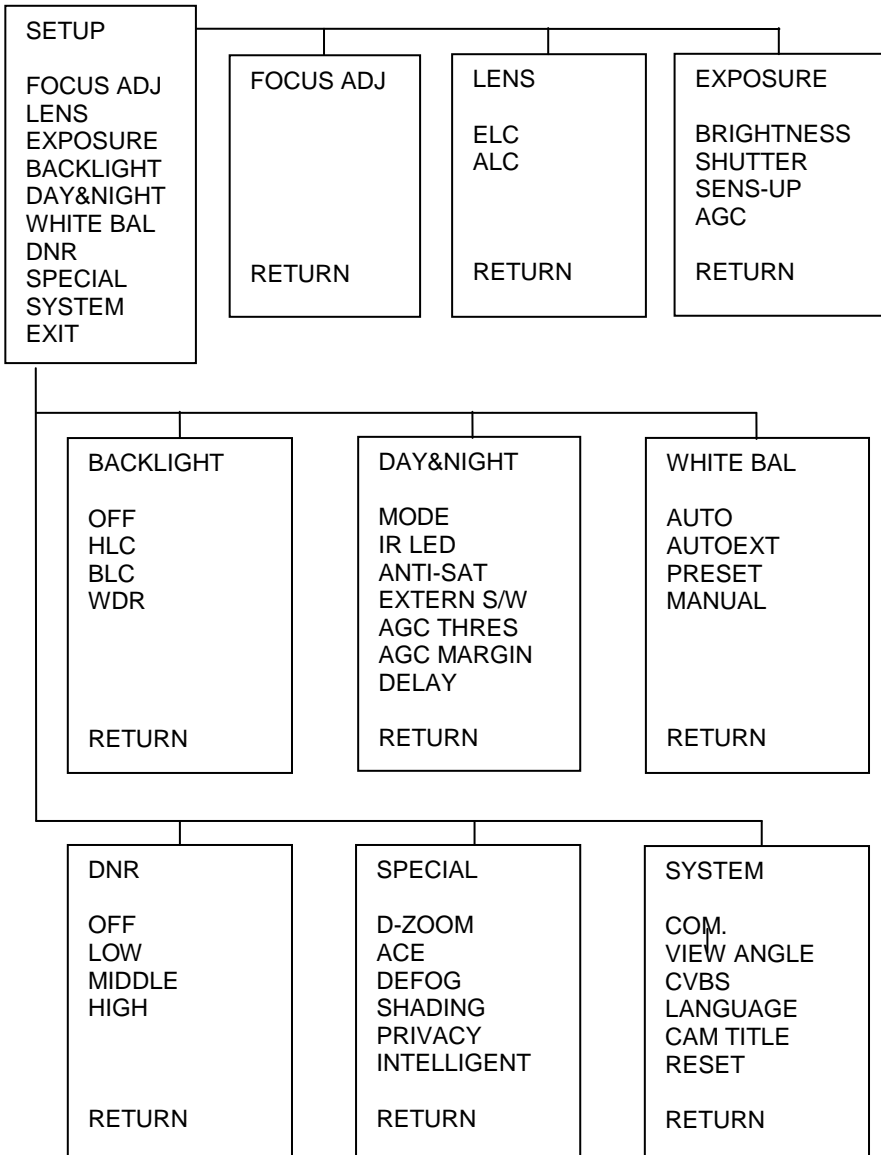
SETUP

FOCUS ADJ
LENS
EXPOSURE
BACKLIGHT
DAY&NIGHT
WHITE BAL
DNR
SPECIAL
SYSTEM
EXIT

FOCUS ADJ

RETURN

LENS

ELC
ALC

RETURN

EXPOSURE

BRIGHTNESS
SHUTTER
SENS-UP
AGC

RETURN

BACKLIGHT

OFF
HLC
BLC
WDR

RETURN

DAY&NIGHT

MODE
IR LED
ANTI-SAT
EXTERN S/W
AGC THRES
AGC MARGIN
DELAY

RETURN

WHITE BAL

AUTO
AUTOEXT
PRESET
MANUAL

RETURN

DNR

OFF
LOW
MIDDLE
HIGH

RETURN

SPECIAL

D-ZOOM
ACE
DEFOG
SHADING
PRIVACY
INTELLIGENT

RETURN

SYSTEM

COM.
VIEW ANGLE
CVBS
LANGUAGE
CAM TITLE
RESET

RETURN